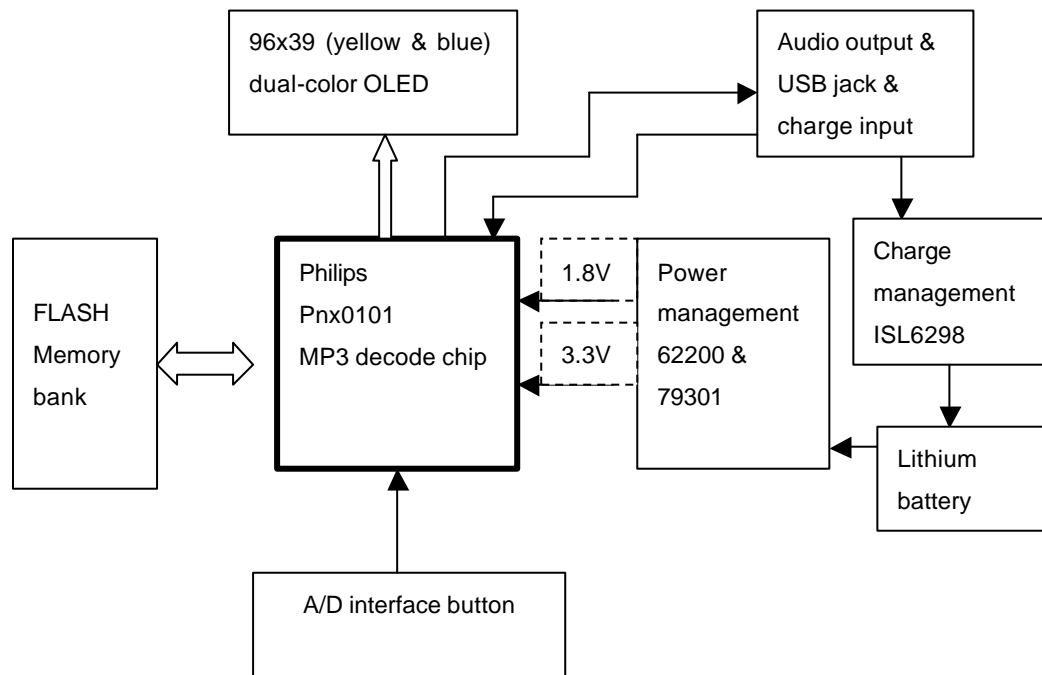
96x39 (yellow & blue) dual-color OLED

Audio output & USB jack & charge input

FLASH Memory bank

Philips Pnx0101 MP3 decode chip

1.8V

3.3V

Power management 62200 & 79301

Charge management ISL6298

Lithium battery

A/D interface button